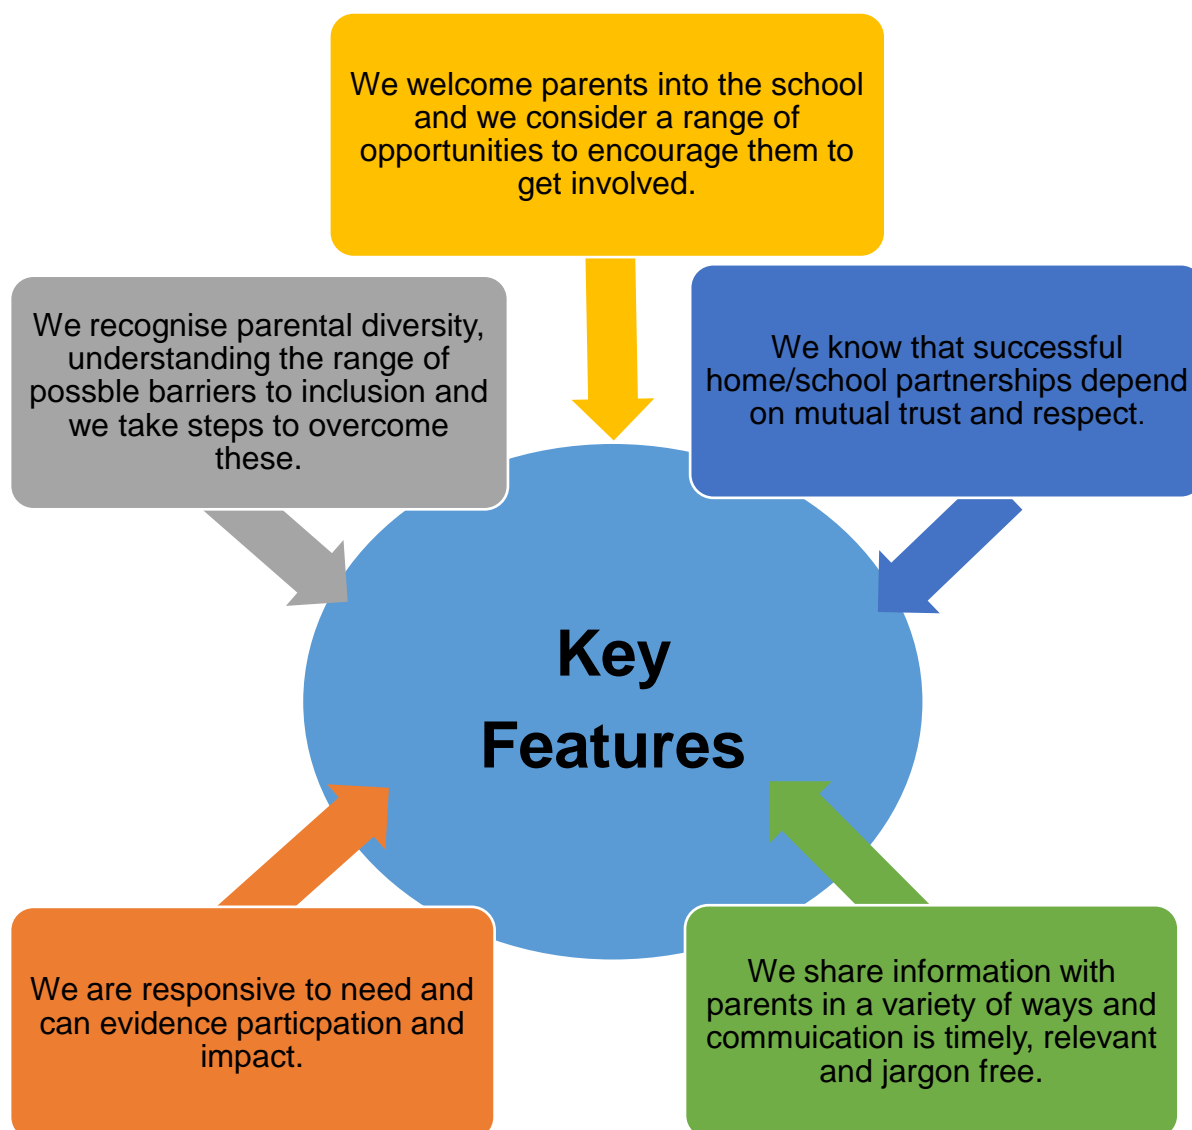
We welcome parents into the school and we consider a range of opportunities to encourage them to get involved.

We recognise parental diversity, understanding the range of possble barriers to inclusion and we take steps to overcome these.

We know that successful home/school partnerships depend on mutual trust and respect.

Key Features

We are responsive to need and can evidence particpation and impact.

We share information with parents in a variety of ways and commuication is timely, relevant and jargon free.